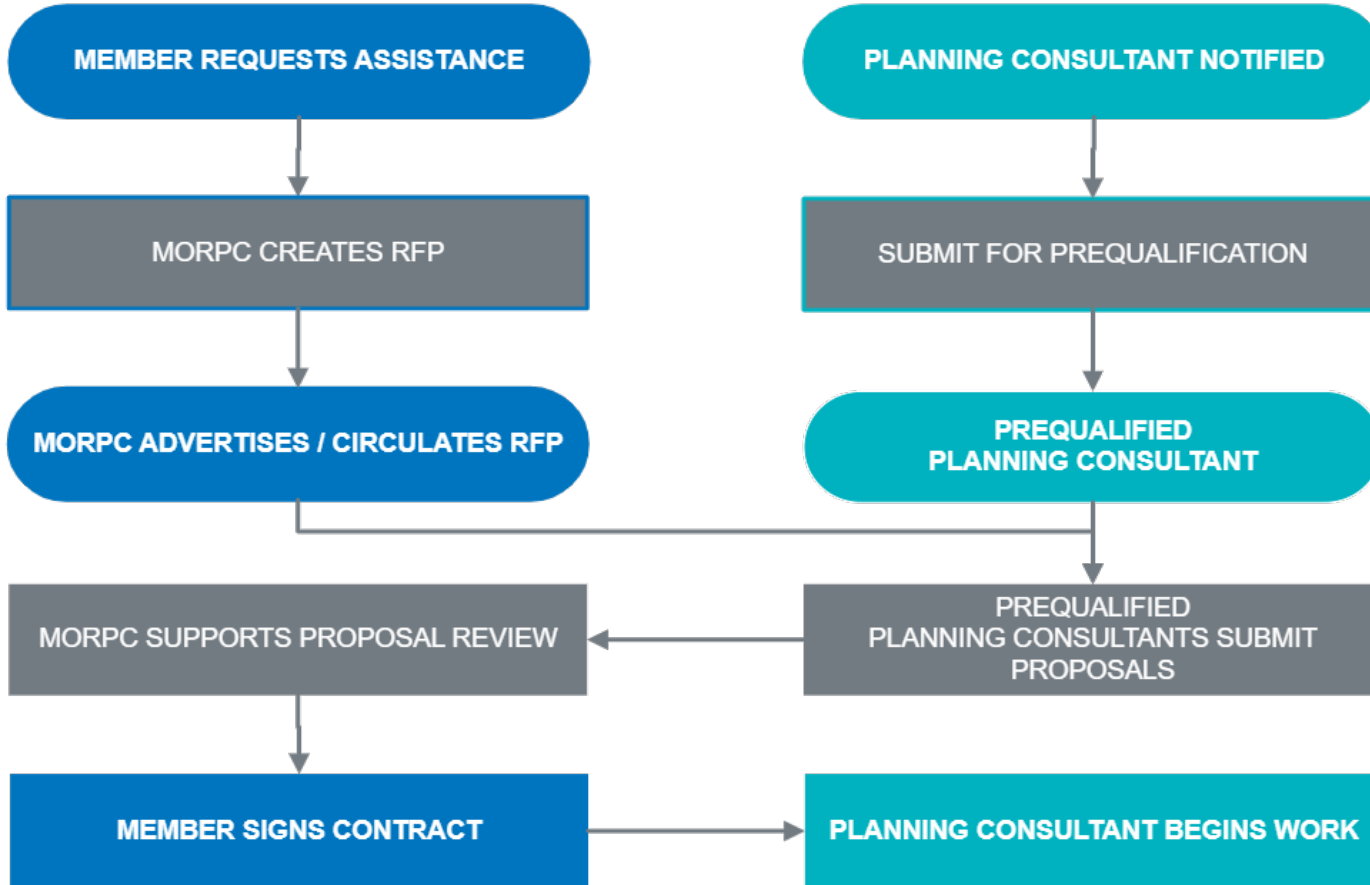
MEMBER REQUESTS ASSISTANCE

MORPC CREATES RFP

MORPC ADVERTISES / CIRCULATES RFP

PLANNING CONSULTANT NOTIFIED

SUBMIT FOR PREQUALIFICATION

PREQUALIFIED PLANNING CONSULTANT

PREQUALIFIED PLANNING CONSULTANTS SUBMIT PROPOSALS

MORPC SUPPORTS PROPOSAL REVIEW

MEMBER SIGNS CONTRACT

PLANNING CONSULTANT BEGINS WORK